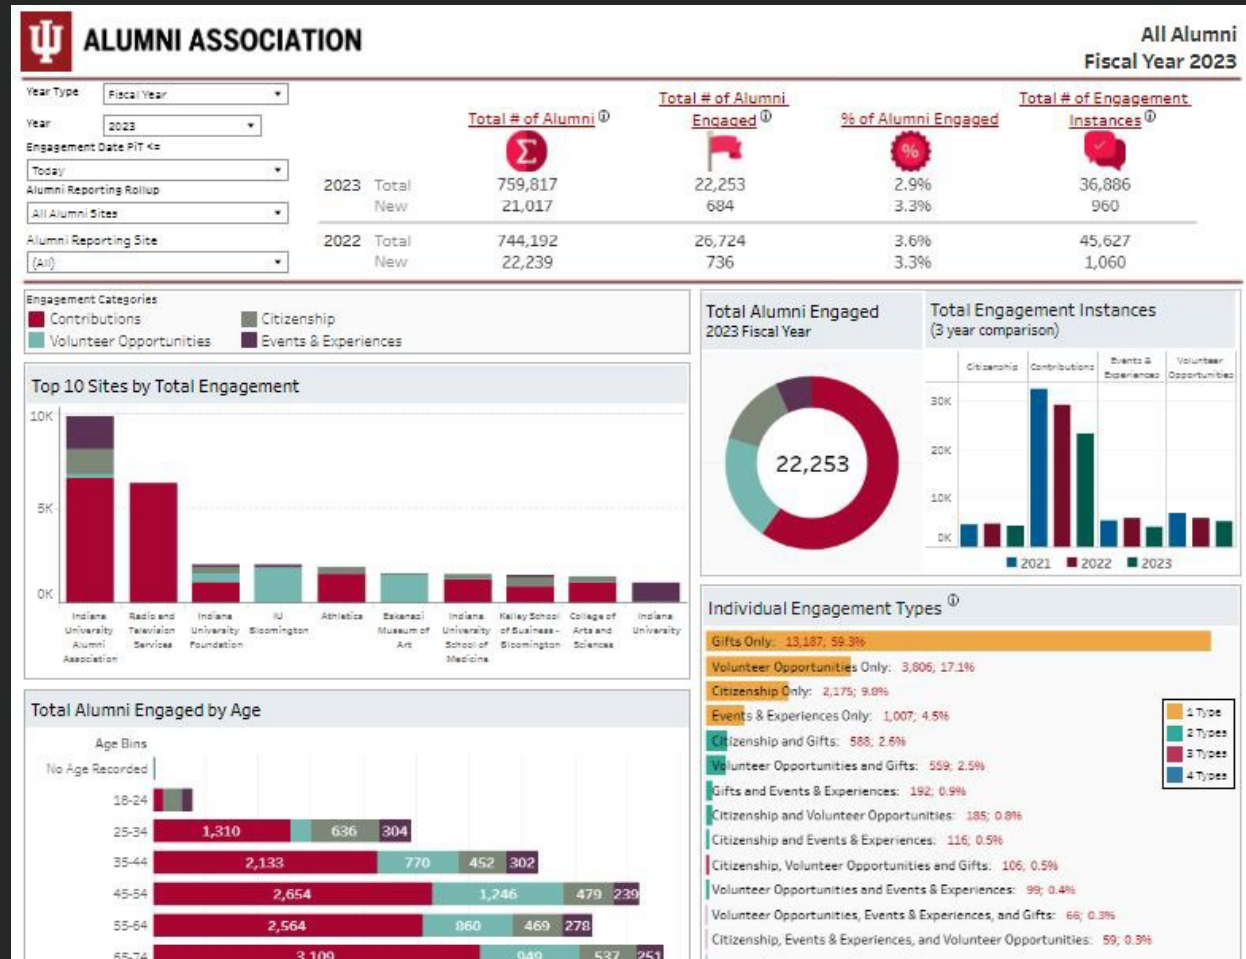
ALUMNI ASSOCIATION

All Alumni
Fiscal Year 2023

Year Type
Fiscal Year
Year
2023
Engagement Date PIT <=
Today
Alumni Reporting Rollup
All Alumni Sites
Alumni Reporting Site
(All)

| | | Total # of Alumni | Total # of Alumni Engaged | % of Alumni Engaged | Total # of Engagement Instances |
|---|---|---|---|---|---|
| 2023 | Total | 759,817 | 22,253 | 2.9% | 36,886 |
| | New | 21,017 | 684 | 3.3% | 960 |
| 2022 | Total | 744,192 | 26,724 | 3.6% | 45,627 |
| | New | 22,239 | 736 | 3.3% | 1,060 |

Engagement Categories
Contributions
Citizenship
Volunteer Opportunities
Events & Experiences

Top 10 Sites by Total Engagement
10K
5K
0K
Indiana University Alumni Association
Radio and Television Services
Indiana University Foundation
IU Bloomington
Athletics
Eskenazi Museum of Art
Indiana University School of Medicine
Kelley School of Business - Bloomington
College of Arts and Sciences
Indiana University

Total Alumni Engaged
2023 Fiscal Year
22,253

Total Engagement Instances
(3 year comparison)
Citizenship
Contributions
Events & Experiences
Volunteer Opportunities
30K
20K
10K
0K
2021
2022
2023

Total Alumni Engaged by Age
Age Bins
No Age Recorded
18-24
25-34 1,310 636 304
35-44 2,133 770 452 302
45-54 2,654 1,246 479 239
55-64 2,564 860 469 278
65-74 3,109 949 537 251

Individual Engagement Types
Gifts Only: 13,187; 59.3%
Volunteer Opportunities Only: 3,806; 17.1%
Citizenship Only: 2,175; 9.8%
Events & Experiences Only: 1,007; 4.5%
Citizenship and Gifts: 588; 2.6%
Volunteer Opportunities and Gifts: 559; 2.5%
Gifts and Events & Experiences: 192; 0.9%
Citizenship and Volunteer Opportunities: 185; 0.8%
Citizenship and Events & Experiences: 116; 0.5%
Citizenship, Volunteer Opportunities and Gifts: 106; 0.5%
Volunteer Opportunities and Events & Experiences: 99; 0.4%
Volunteer Opportunities, Events & Experiences, and Gifts: 66; 0.3%
Citizenship, Events & Experiences, and Volunteer Opportunities: 59; 0.3%

1 Type
2 Types
3 Types
4 Types